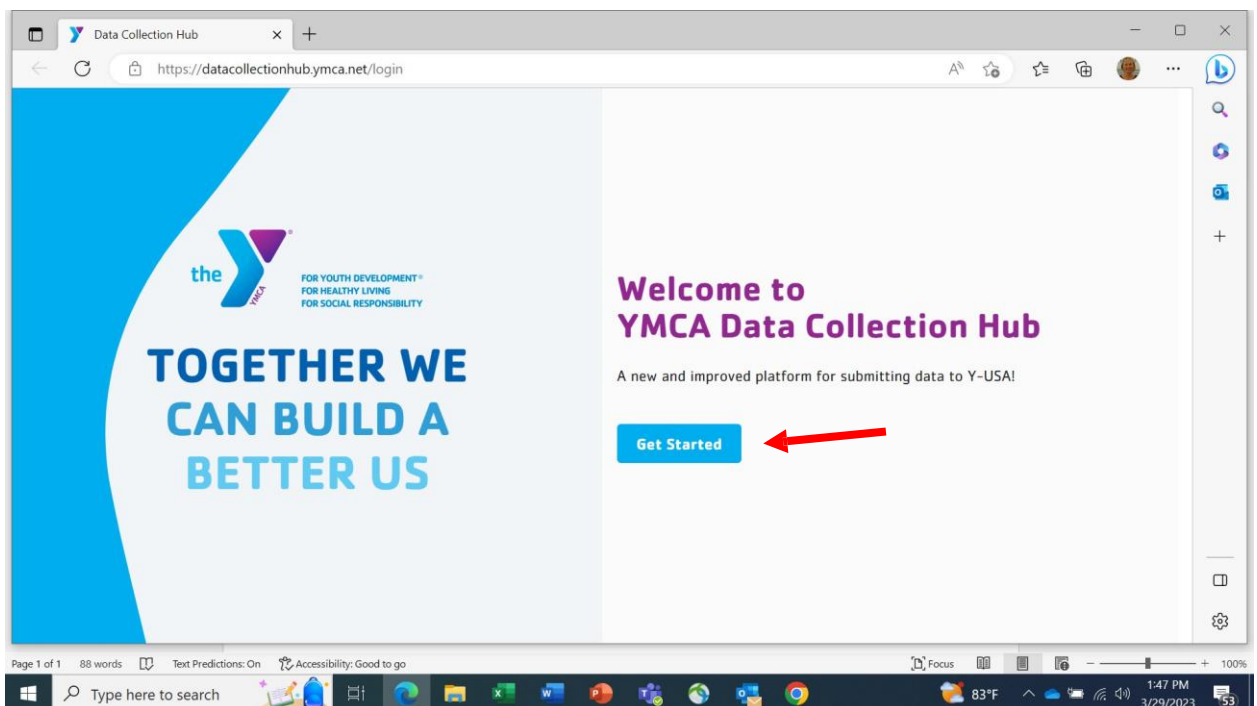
Data Collection Hub

https://datacollectionhub.ymca.net/login

the YMCA

FOR YOUTH DEVELOPMENT®
FOR HEALTHY LIVING
FOR SOCIAL RESPONSIBILITY

TOGETHER WE
CAN BUILD A
BETTER US

Welcome to
YMCA Data Collection Hub

A new and improved platform for submitting data to Y-USA!

Get Started

Page 1 of 1 88 words Text Predictions: On Accessibility: Good to go Focus 100%

Type here to search 83°F 1:47 PM 3/29/2023 53